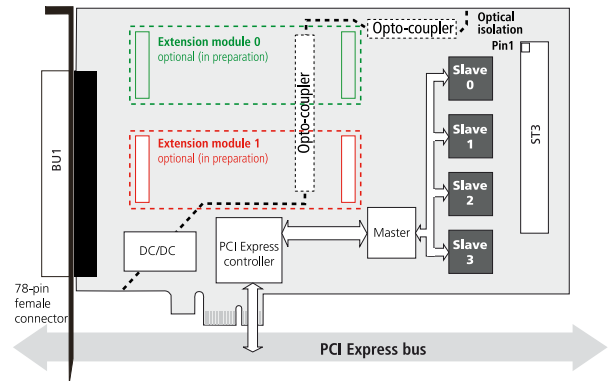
Opto-coupler

Optical isolation

Pin1

Extension module 0
optional (in preparation)

Opto-coupler

Extension module 1
optional (in preparation)

Slave 0

Slave 1

Slave 2

Slave 3

ST3

BU1

DC/DC

PCI Express controller

Master

78-pin female connector

PCI Express bus